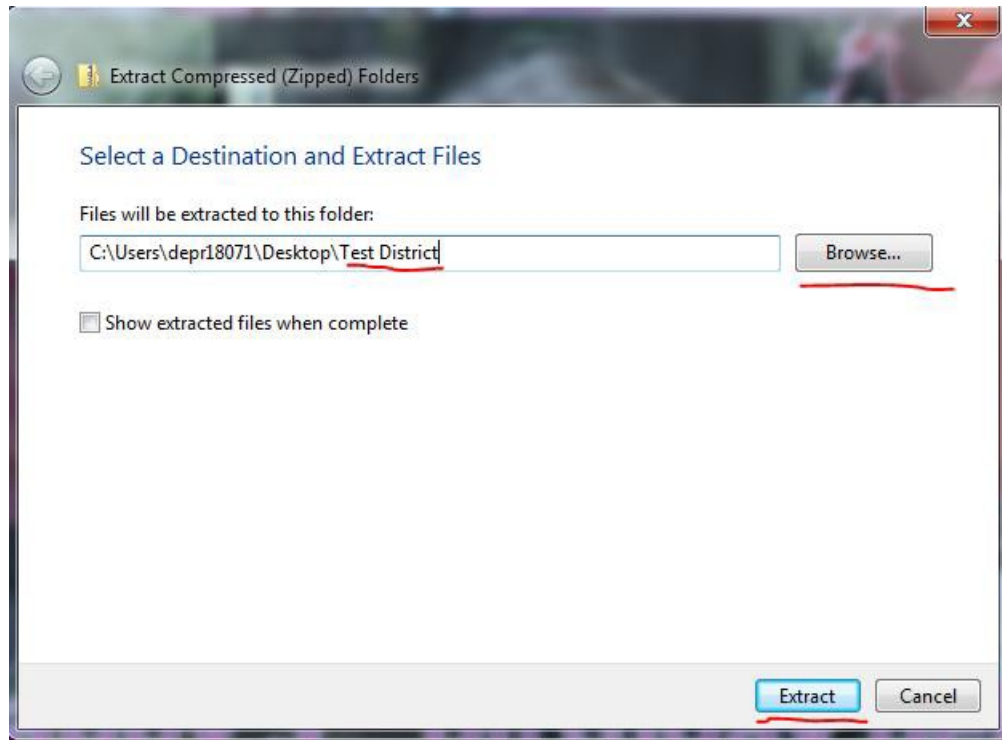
Extract Compressed (Zipped) Folders

Select a Destination and Extract Files

Files will be extracted to this folder:

C:\Users\depr18071\Desktop\Test District

Browse...

Show extracted files when complete

Extract

Cancel